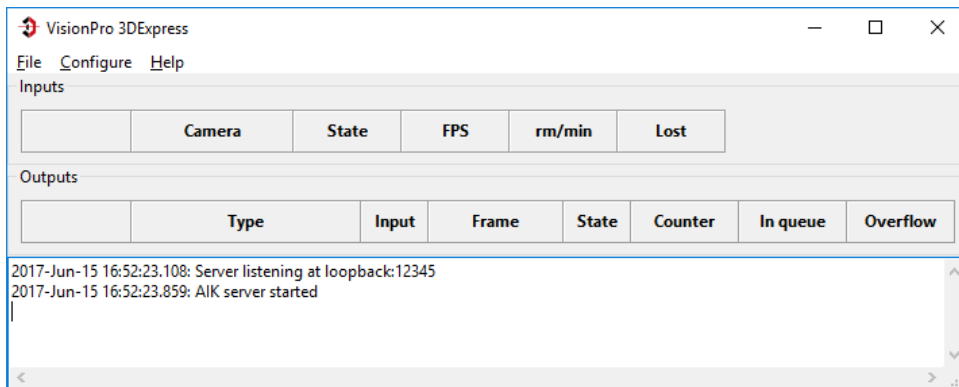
VisionPro 3DExpress

File Configure Help

Inputs

| | Camera | State | FPS | rm/min | Lost |
|---|---|---|---|---|---|

Outputs

| | Type | Input | Frame | State | Counter | In queue | Overflow |
|---|---|---|---|---|---|---|---|

2017-Jun-15 16:52:23.108: Server listening at loopback:12345
2017-Jun-15 16:52:23.859: AIK server started